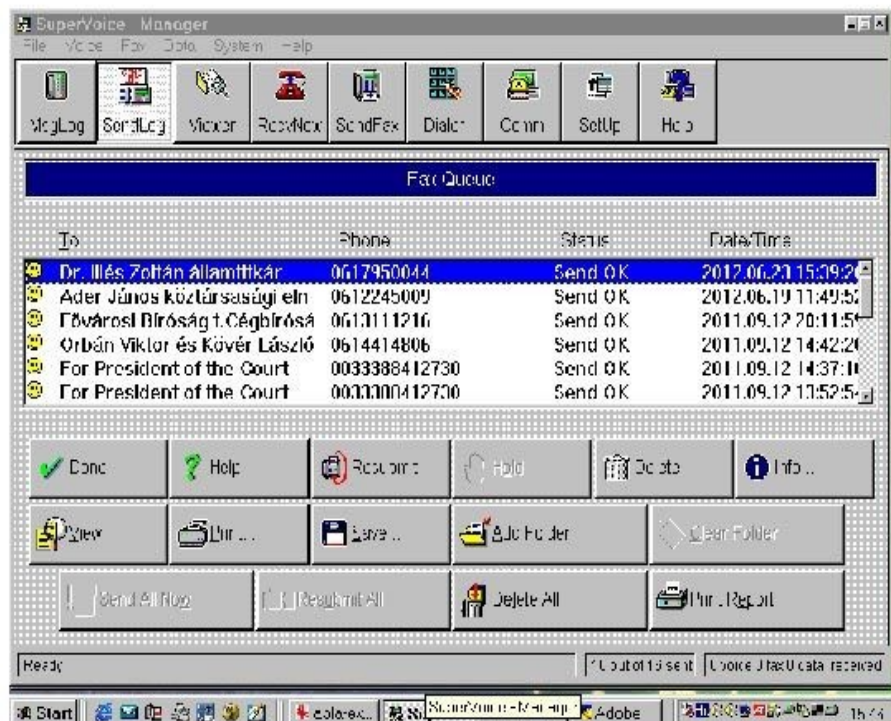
SuperVoice Manager
File Voice Fax Data System Help

MsgLog SendLog Viewer RecvNow SendFax Dialer Comm SetUp Help

Fax Queue

| To | Phone | Status | Date/Time |
|---|---|---|---|
| Dr. Illés Zoltán államtitkár | 0617950044 | Send OK | 2012.06.20 15:09:2 |
| Áder János köztársasági eln | 0612245009 | Send OK | 2012.06.19 11:49:5 |
| Fővárosi Bíróság t.Cégbírósá | 0613111216 | Send OK | 2011.09.12 20:11:5 |
| Orbán Viktor és Kövér László | 0614414806 | Send OK | 2011.09.12 14:42:2 |
| For President of the Court | 0033388412730 | Send OK | 2011.09.12 14:37:1 |
| For President of the Court | 0033388412730 | Send OK | 2011.09.12 13:52:5 |

Done Help Resubmit Hold Delete Info...
View Print... Save... Add Folder Clear Folder
Send All Now Resubmit All Delete All Print Report

Ready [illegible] out of 19 sent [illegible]

Start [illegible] SuperVoice Manager Adobe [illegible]